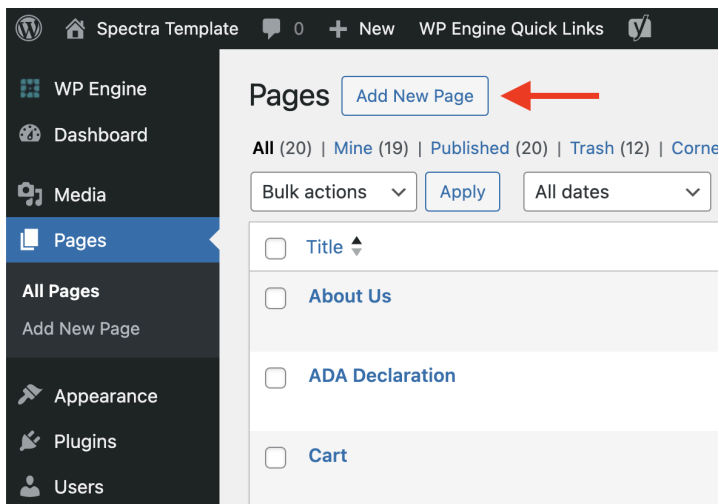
Spectra Template 0 New WP Engine Quick Links

WP Engine
Dashboard
Media
Pages
All Pages
Add New Page
Appearance
Plugins
Users

Pages Add New Page

All (20) | Mine (19) | Published (20) | Trash (12) | Corne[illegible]

Bulk actions Apply All dates

Title

About Us

ADA Declaration

Cart